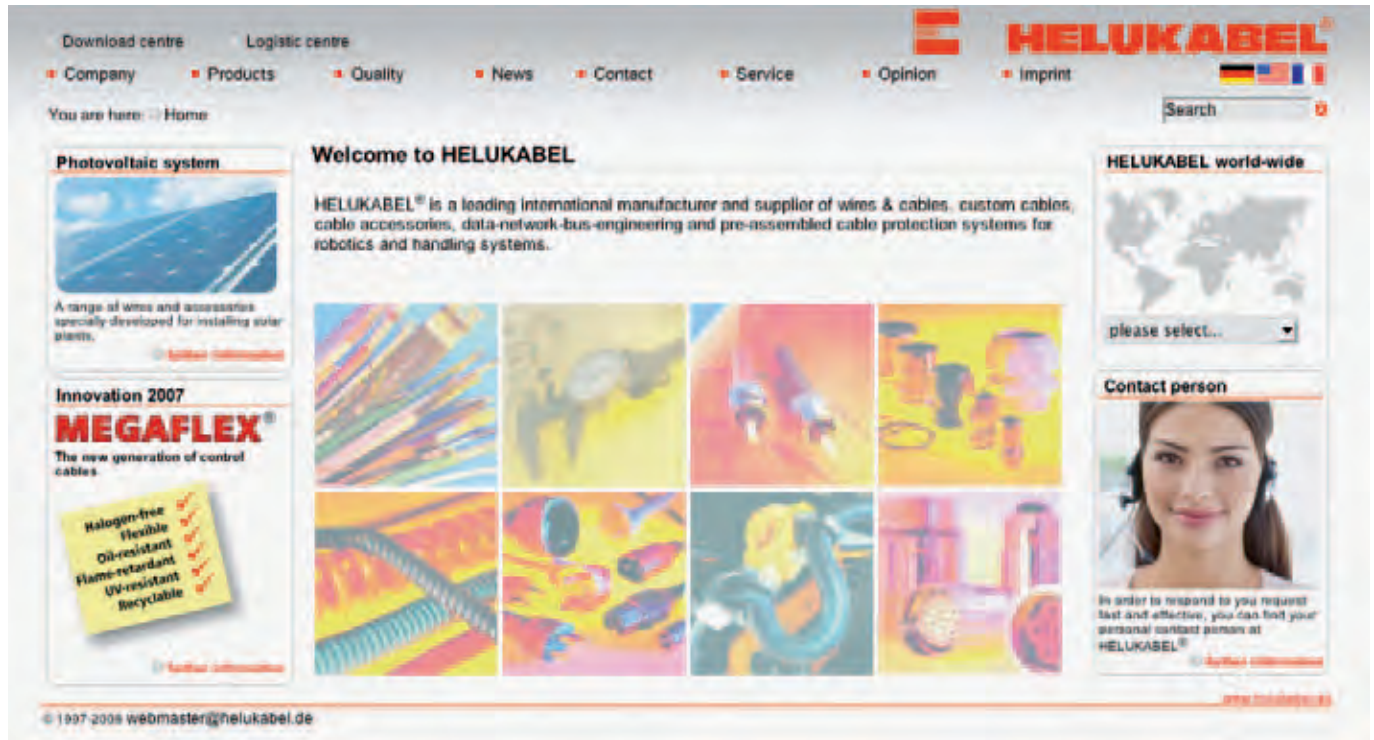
Download centre Logistic centre

HELUKABEL®

Company Products Quality News Contact Service Opinion Imprint

You are here: Home

Search

Photovoltaic system

A range of wires and accessories specially developed for installing solar plants.

further information

Innovation 2007

MEGAFLEX®

The new generation of control cables

Halogen-free
Flexible
Oil-resistant
Flame-retardant
UV-resistant
Recyclable

further information

Welcome to HELUKABEL

HELUKABEL® is a leading international manufacturer and supplier of wires & cables, custom cables, cable accessories, data-network-bus-engineering and pre-assembled cable protection systems for robotics and handling systems.

HELUKABEL world-wide

please select...

Contact person

In order to respond to you request fast and effective, you can find your personal contact person at HELUKABEL®

further information

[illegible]

© 1997-2008 webmaster@helukabel.de